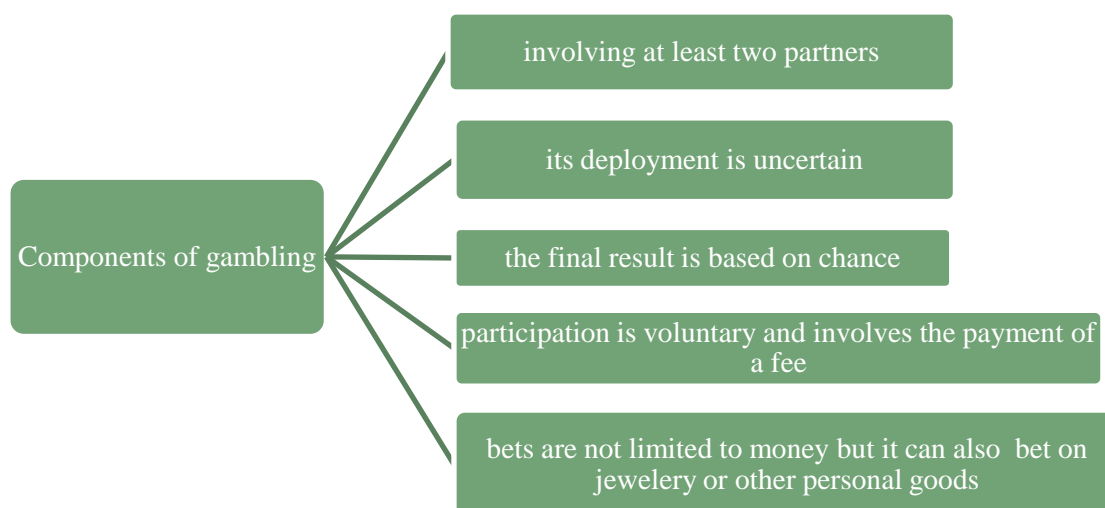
Components of gambling

involving at least two partners

its deployment is uncertain

the final result is based on chance

participation is voluntary and involves the payment of a fee

bets are not limited to money but it can also bet on jewelery or other personal goods